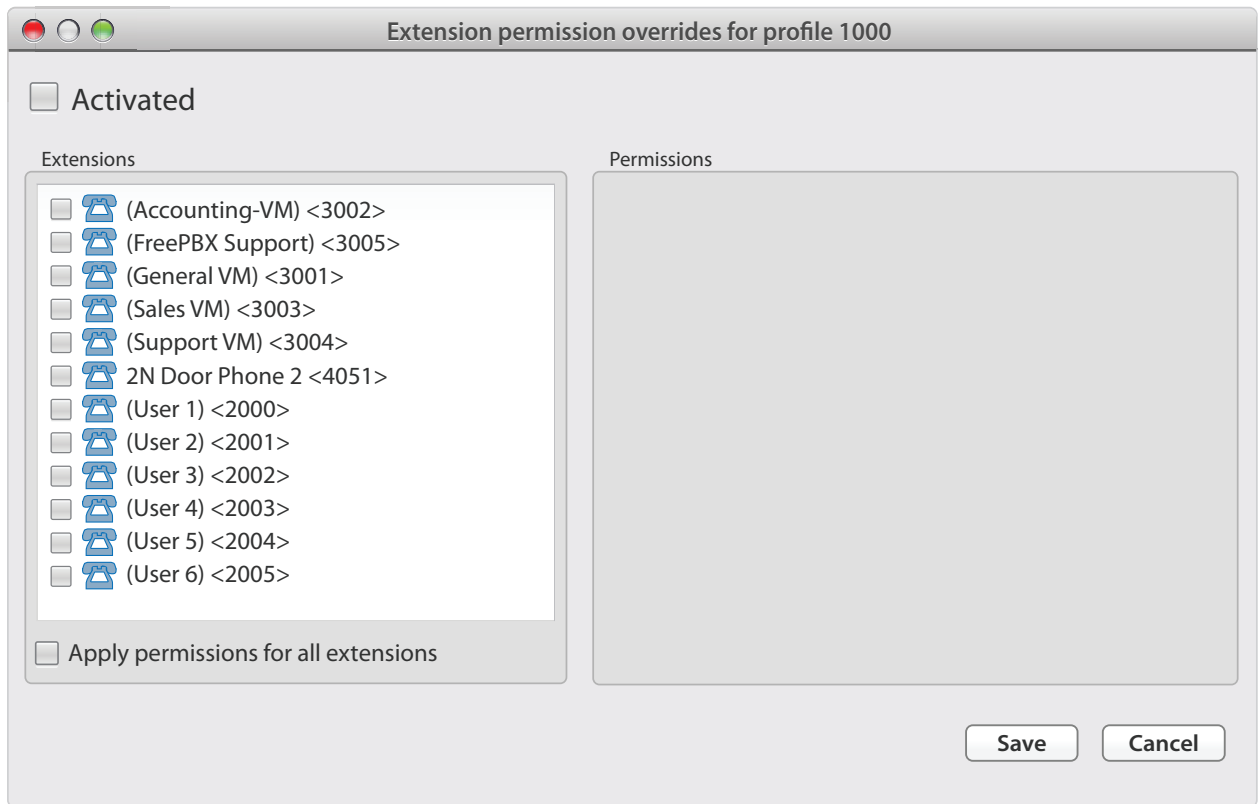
Extension permission overrides for profile 1000

Activated

Extensions

(Accounting-VM) <3002>
(FreePBX Support) <3005>
(General VM) <3001>
(Sales VM) <3003>
(Support VM) <3004>
2N Door Phone 2 <4051>
(User 1) <2000>
(User 2) <2001>
(User 3) <2002>
(User 4) <2003>
(User 5) <2004>
(User 6) <2005>

Apply permissions for all extensions

Permissions

Save

Cancel